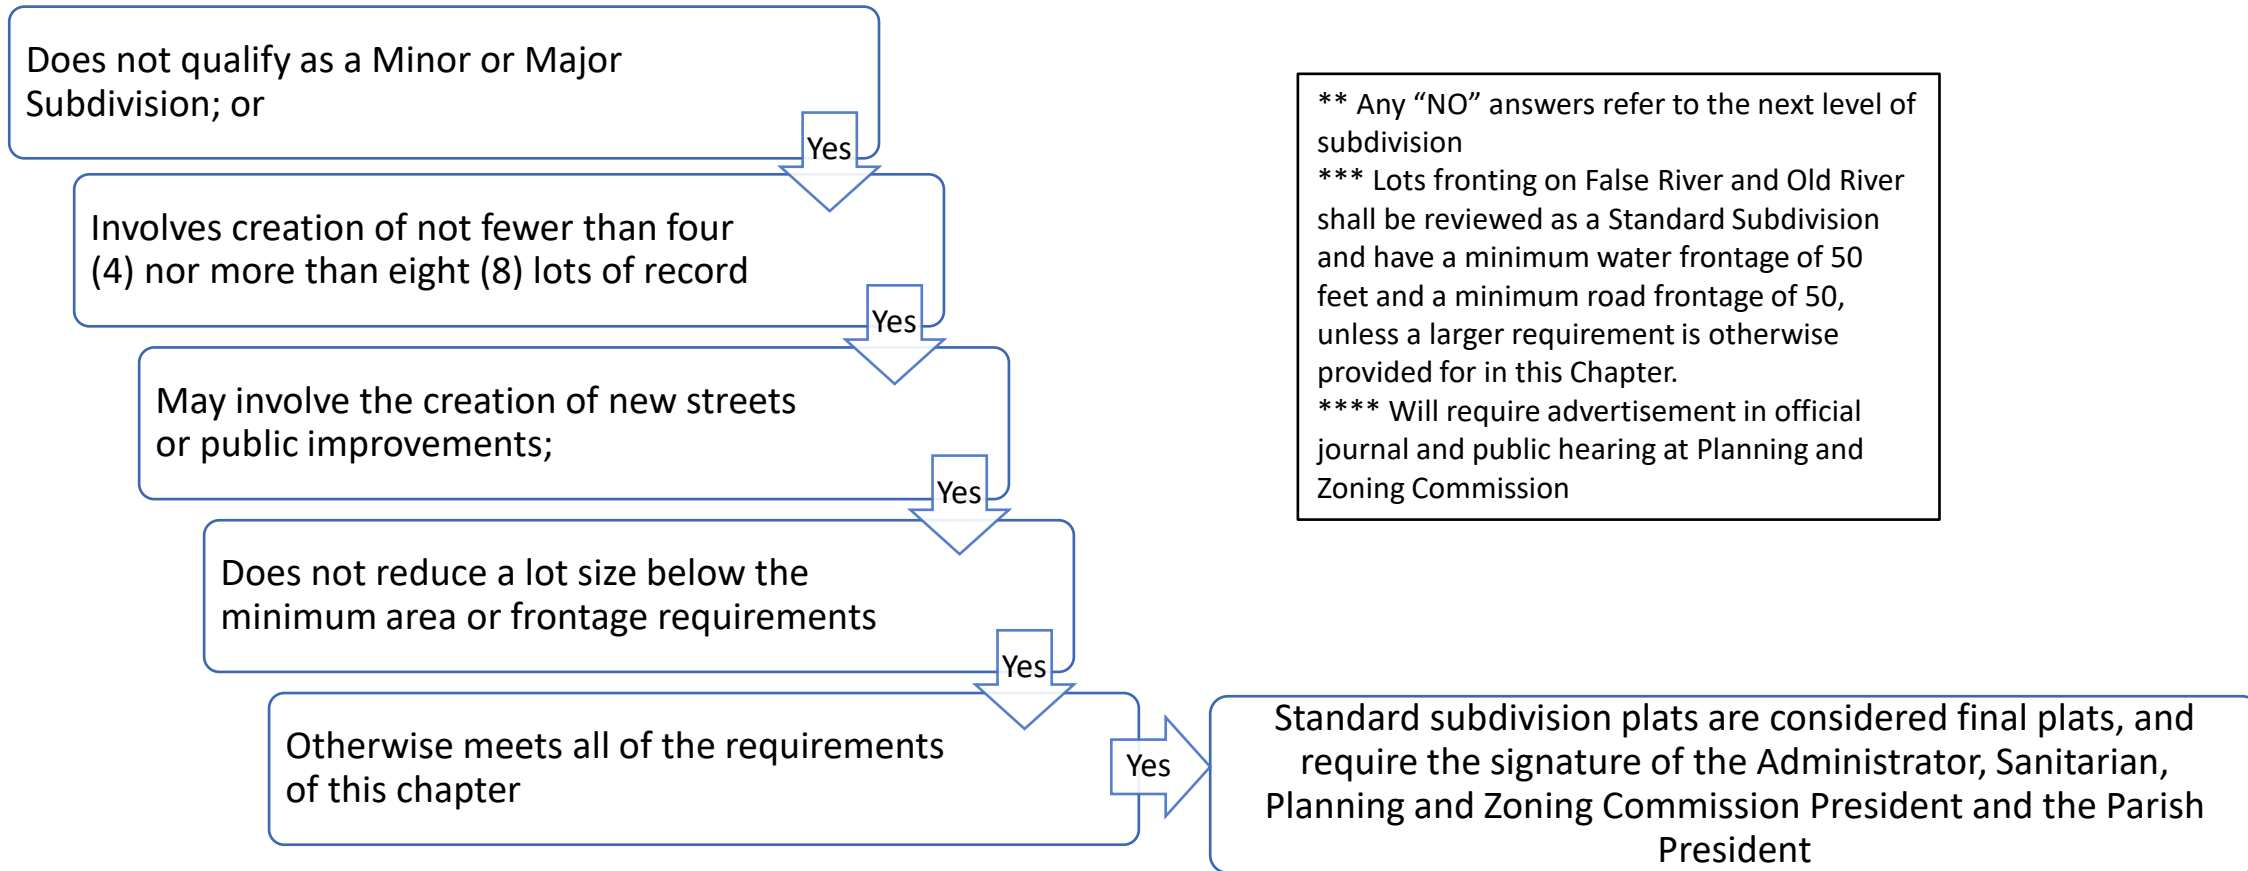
Does not qualify as a Minor or Major Subdivision; or

Yes

Involves creation of not fewer than four (4) nor more than eight (8) lots of record

Yes

May involve the creation of new streets or public improvements;

Yes

Does not reduce a lot size below the minimum area or frontage requirements

Yes

Otherwise meets all of the requirements of this chapter

Yes

Standard subdivision plats are considered final plats, and require the signature of the Administrator, Sanitarian, Planning and Zoning Commission President and the Parish President

** Any “NO” answers refer to the next level of subdivision
*** Lots fronting on False River and Old River shall be reviewed as a Standard Subdivision and have a minimum water frontage of 50 feet and a minimum road frontage of 50, unless a larger requirement is otherwise provided for in this Chapter.
**** Will require advertisement in official journal and public hearing at Planning and Zoning Commission